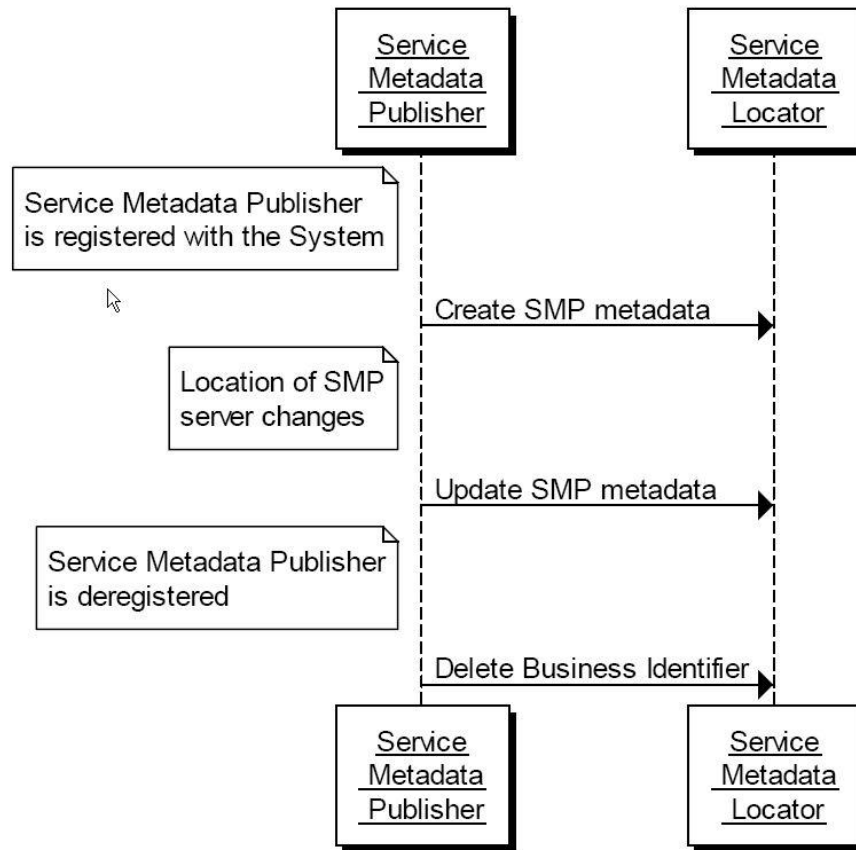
Service Metadata Publisher

Service Metadata Locator

Service Metadata Publisher is registered with the System

Create SMP metadata

Location of SMP server changes

Update SMP metadata

Service Metadata Publisher is deregistered

Delete Business Identifier

Service Metadata Publisher

Service Metadata Locator